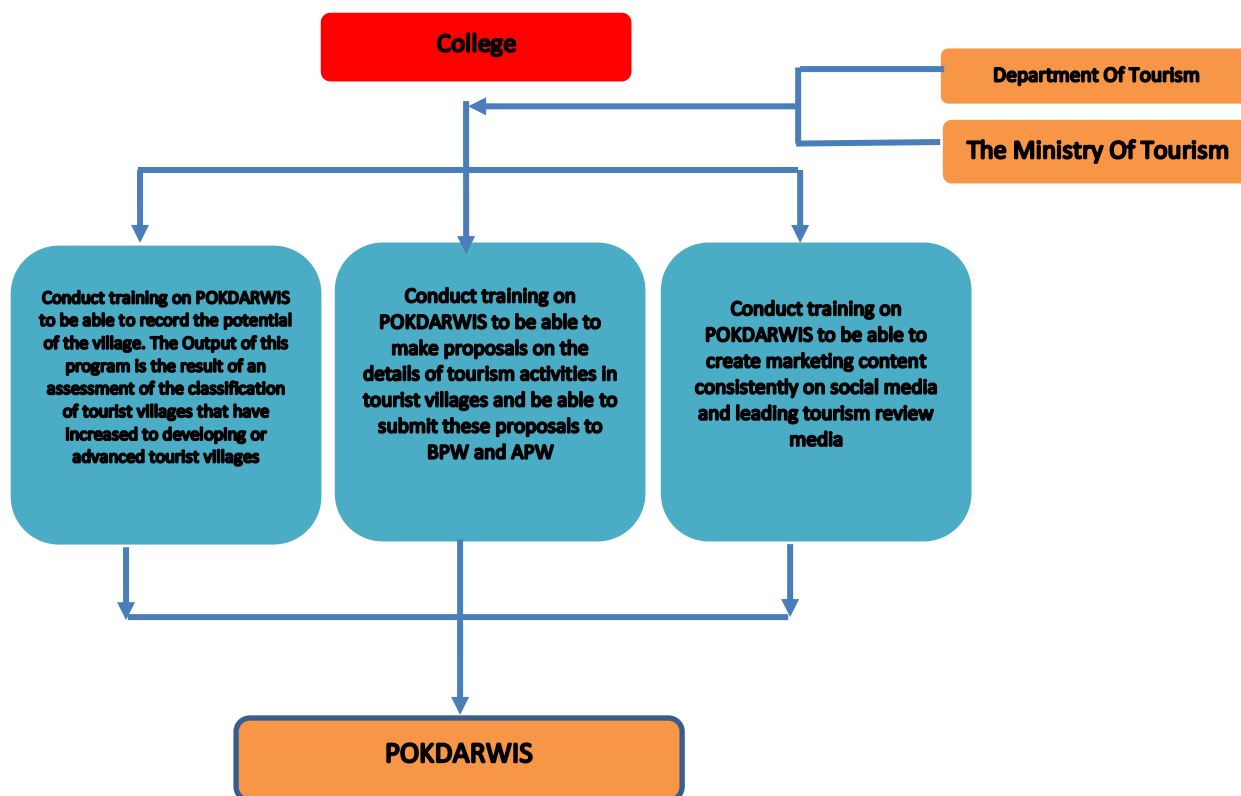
College

Department Of Tourism

The Ministry Of Tourism

Conduct training on POKDARWIS to be able to record the potential of the village. The Output of this program is the result of an assessment of the classification of tourist villages that have increased to developing or advanced tourist villages

Conduct training on POKDARWIS to be able to make proposals on the details of tourism activities in tourist villages and be able to submit these proposals to BPW and APW

Conduct training on POKDARWIS to be able to create marketing content consistently on social media and leading tourism review media

POKDARWIS